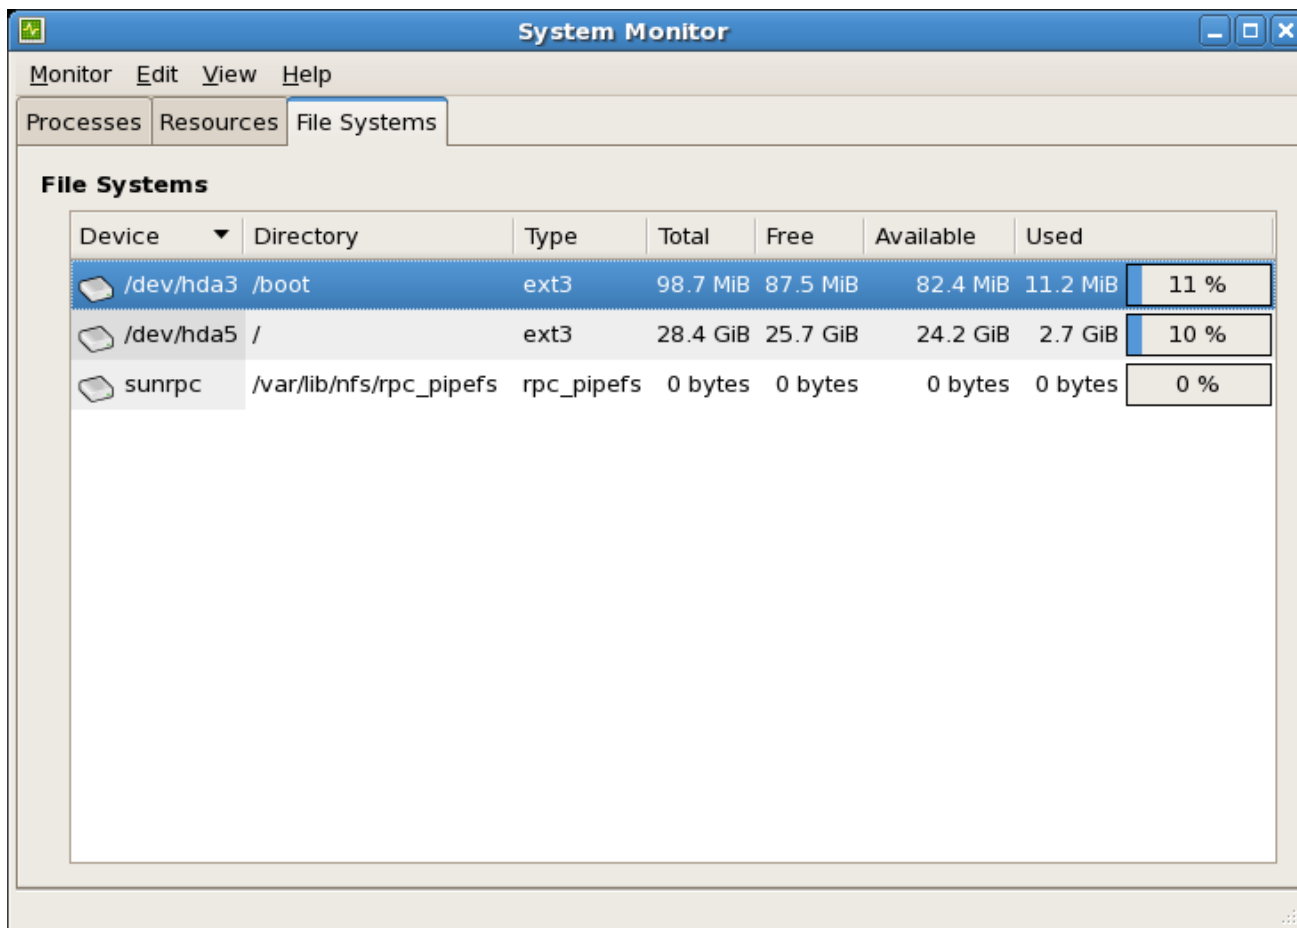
System Monitor

Monitor Edit View Help

Processes Resources File Systems

File Systems

| Device | Directory | Type | Total | Free | Available | Used | |
|---|---|---|---|---|---|---|---|
| /dev/hda3 | /boot | ext3 | 98.7 MiB | 87.5 MiB | 82.4 MiB | 11.2 MiB | 11 % |
| /dev/hda5 | / | ext3 | 28.4 GiB | 25.7 GiB | 24.2 GiB | 2.7 GiB | 10 % |
| sunrpc | /var/lib/nfs/rpc_pipefs | rpc_pipefs | 0 bytes | 0 bytes | 0 bytes | 0 bytes | 0 % |